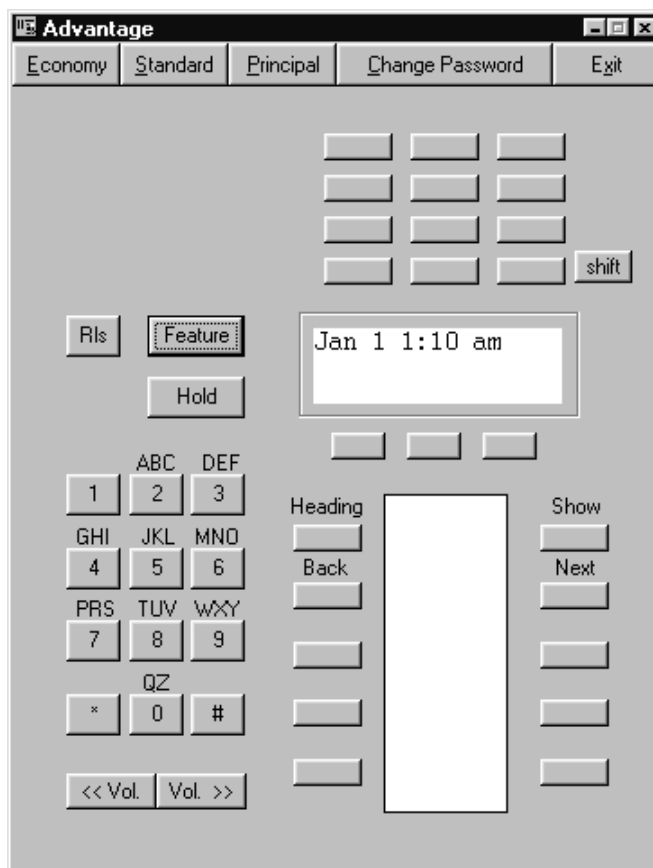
Advantage

Economy | Standard | Principal | Change Password | Exit

shift

Rls
Feature
Hold

Jan 1 1:10 am

1
ABC 2
DEF 3
GHI 4
JKL 5
MNO 6
PRS 7
TUV 8
WXY 9
*
QZ 0
#

Heading
Back
Show
Next

<< Vol.
Vol. >>